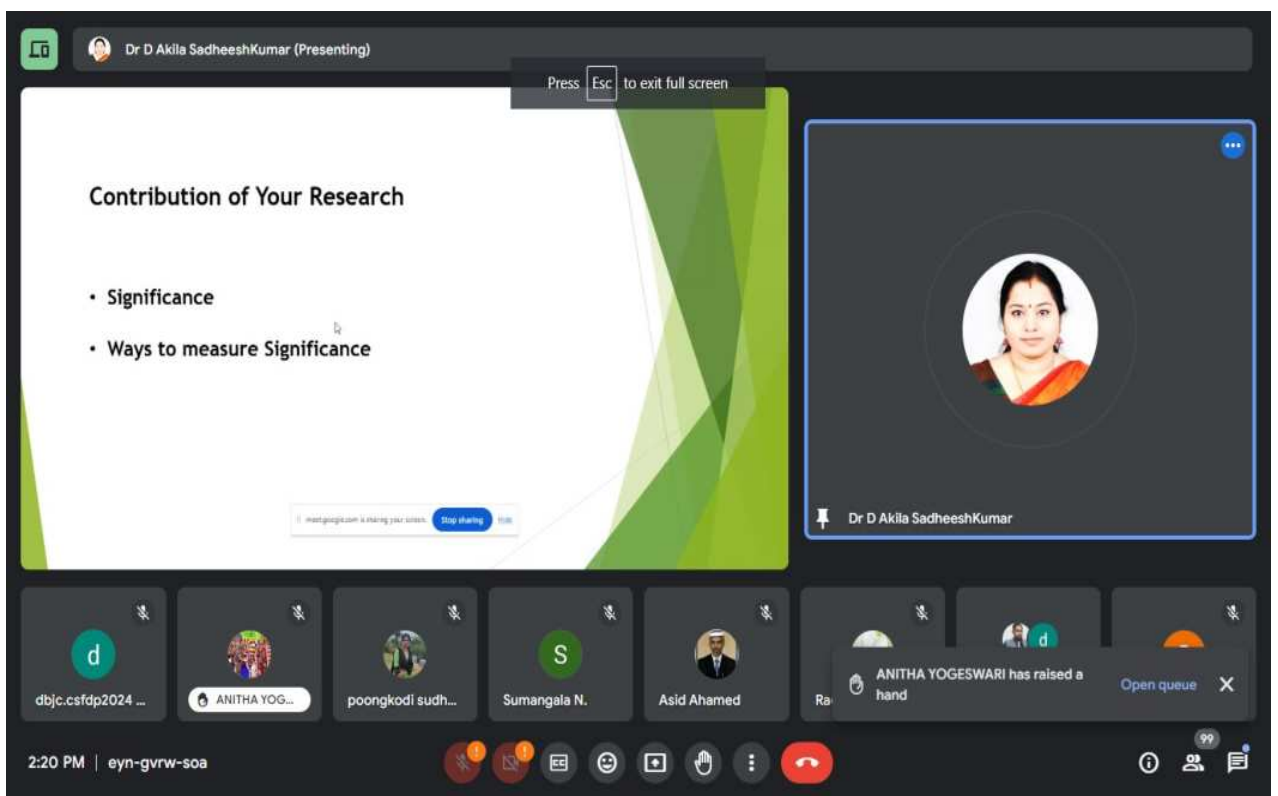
Dr D Akila SadheeshKumar (Presenting)

Press Esc to exit full screen

Contribution of Your Research

• Significance

• Ways to measure Significance

meet.google.com is sharing your screen. Stop sharing Hide

Dr D Akila SadheeshKumar

d
dbjc.csfdp2024 ...

ANITHA YOG...

poongkodi sudh...

S
Sumangala N.

Asid Ahamed

Ra

d

ANITHA YOGESWARI has raised a hand

Open queue

2:20 PM | eyn-gvrw-soa

99